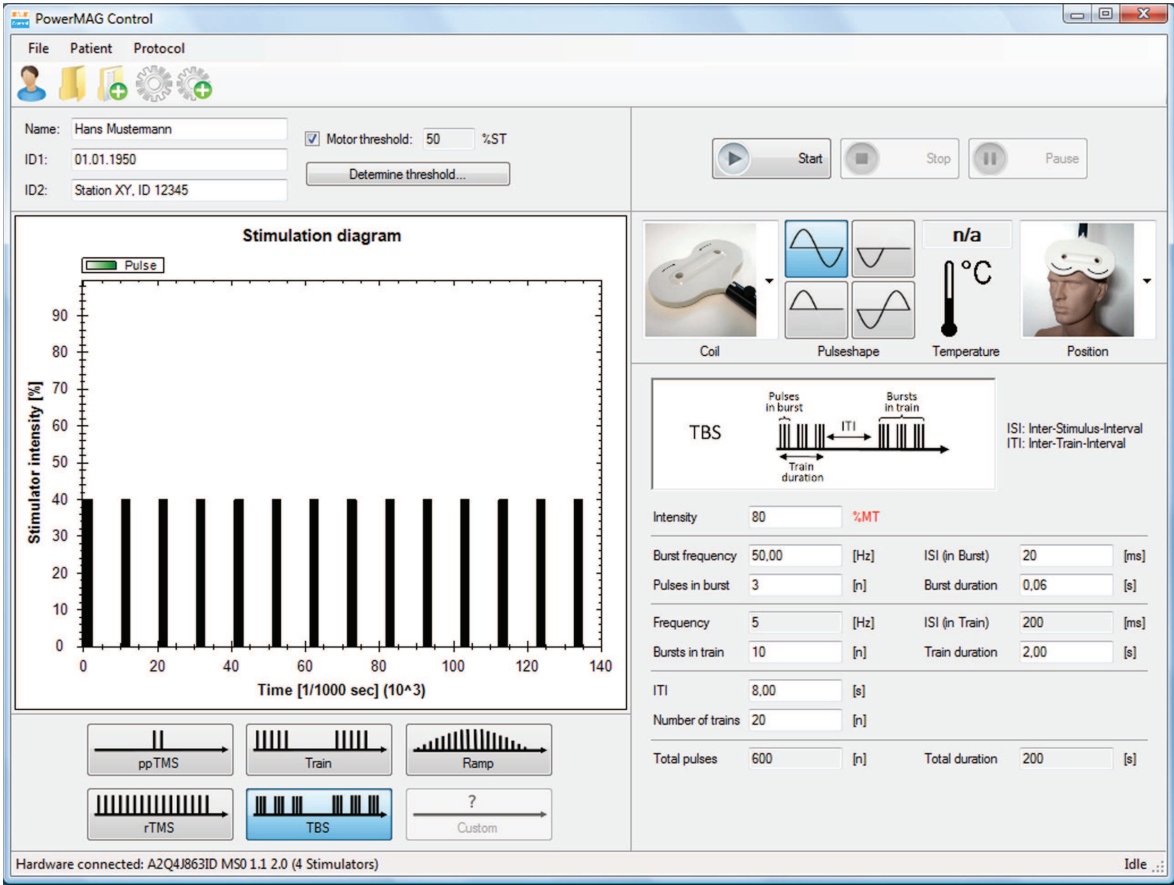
PowerMAG Control

File Patient Protocol

Name: Hans Mustermann
ID1: 01.01.1950
ID2: Station XY, ID 12345

Motor threshold: 50 %ST
Determine threshold...

Start Stop Pause

Stimulation diagram
Pulse

Stimulator intensity [%]
90
80
70
60
50
40
30
20
10
0
0 20 40 60 80 100 120 140
Time [1/1000 sec] (10^3)

n/a
°C

Coil Pulseshape Temperature Position

TBS
Pulses in burst
ITI
Bursts in train
Train duration

ISI: Inter-Stimulus-Interval
ITI: Inter-Train-Interval

Intensity 80 %MT

Burst frequency 50,00 [Hz] ISI (in Burst) 20 [ms]
Pulses in burst 3 [n] Burst duration 0,06 [s]

Frequency 5 [Hz] ISI (in Train) 200 [ms]
Bursts in train 10 [n] Train duration 2,00 [s]

ITI 8,00 [s]
Number of trains 20 [n]

Total pulses 600 [n] Total duration 200 [s]

ppTMS Train Ramp
rTMS TBS ? Custom

Hardware connected: A2Q4J863ID MS0 1.1 2.0 (4 Stimulators)
Idle